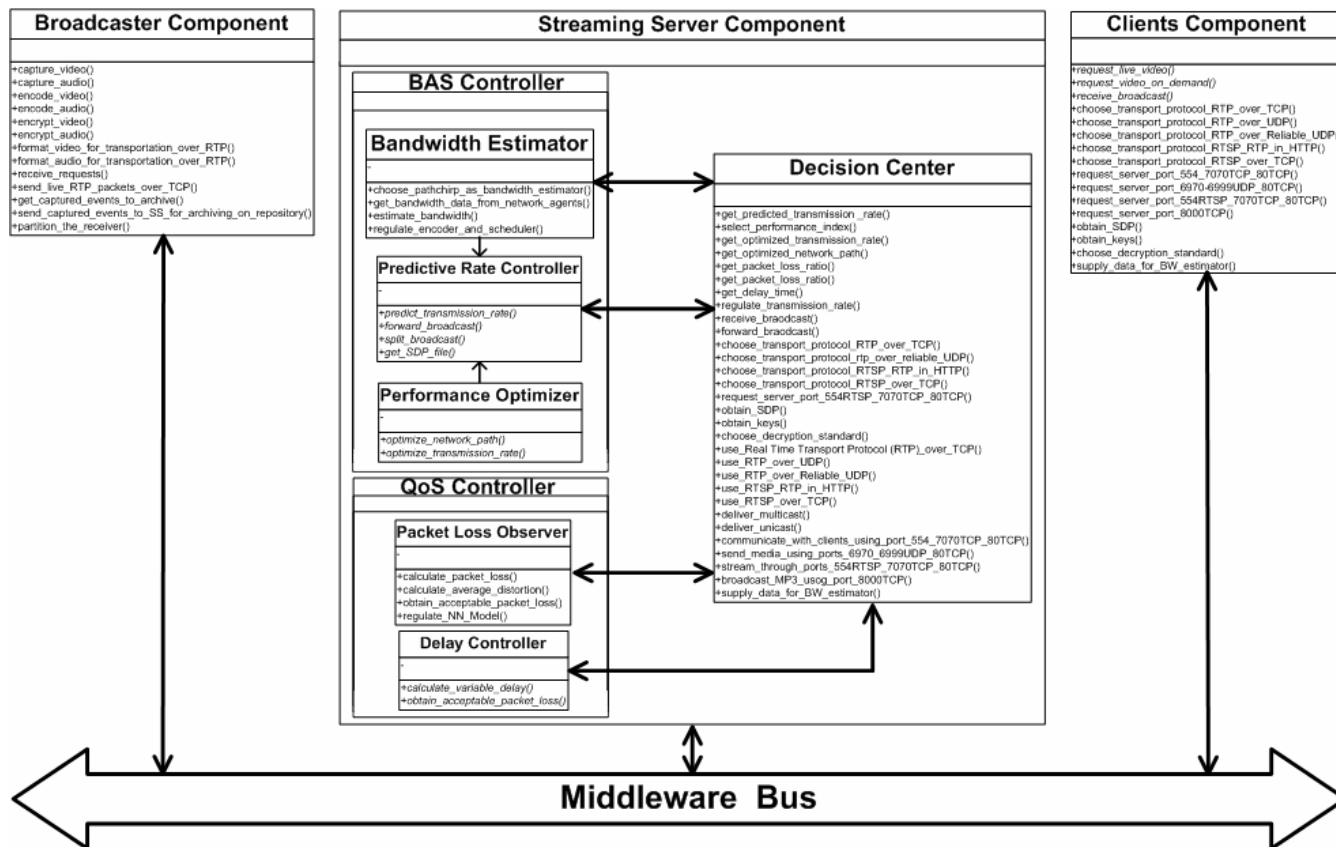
Broadcaster Component

+capture_video()
+capture_audio()
+encode_video()
+encode_audio()
+encrypt_video()
+encrypt_audio()
+format_video_for_transportation_over_RTP()
+format_audio_for_transportation_over_RTP()
+receive_requests()
+send_live_RTP_packets_over_TCP()
+get_captured_events_to_archive()
+send_captured_events_to_SS_for_archiving_on_repository()
+partition_the_receiver()

Streaming Server Component

BAS Controller

Bandwidth Estimator

-

+choose_pathchirp_as_bandwidth_estimator()
+get_bandwidth_data_from_network_agents()
+estimate_bandwidth()
+regulate_encoder_and_scheduler()

Predictive Rate Controller

-

+predict_transmission_rate()
+forward_broadcast()
+split_broadcast()
+get_SDP_file()

Performance Optimizer

-

+optimize_network_path()
+optimize_transmission_rate()

QoS Controller

Packet Loss Observer

-

+calculate_packet_loss()
+calculate_average_distortion()
+obtain_acceptable_packet_loss()
+regulate_NN_Model()

Delay Controller

-

+calculate_variable_delay()
+obtain_acceptable_packet_loss()

Decision Center

+get_predicted_transmission _rate()
+select_performance_index()
+get_optimized_transmission_rate()
+get_optimized_network_path()
+get_packet_loss_ratio()
+get_packet_loss_ratio()
+get_delay_time()
+regulate_transmission_rate()
+receive_braodcast()
+forward_braodcast()
+choose_transport_protocol_RTP_over_TCP()
+choose_transport_protocol_rtp_over_reliable_UDP()
+choose_transport_protocol_RTSP_RTP_in_HTTP()
+choose_transport_protocol_RTSP_over_TCP()
+request_server_port_554RTSP_7070TCP_80TCP()
+obtain_SDP()
+obtain_keys()
+choose_decryption_standard()
+use_Real Time Transport Protocol (RTP)_over_TCP()
+use_RTP_over_UDP()
+use_RTP_over_Reliable_UDP()
+use_RTSP_RTP_in_HTTP()
+use_RTSP_over_TCP()
+deliver_multicast()
+deliver_unicast()
+communicate_with_clients_using_port_554_7070TCP_80TCP()
+send_media_using_ports_6970_6999UDP_80TCP()
+stream_through_ports_554RTSP_7070TCP_80TCP()
+broadcast_MP3_usog_port_8000TCP()
+supply_data_for_BW_estimator()

Clients Component

+request_live_video()
+request_video_on_demand()
+receive_broadcast()
+choose_transport_protocol_RTP_over_TCP()
+choose_transport_protocol_RTP_over_UDP()
+choose_transport_protocol_RTP_over_Reliable_UDP()
+choose_transport_protocol_RTSP_RTP_in_HTTP()
+choose_transport_protocol_RTSP_over_TCP()
+request_server_port_554_7070TCP_80TCP()
+request_server_port_6970-6999UDP_80TCP()
+request_server_port_554RTSP_7070TCP_80TCP()
+request_server_port_8000TCP()
+obtain_SDP()
+obtain_keys()
+choose_decryption_standard()
+supply_data_for_BW_estimator()

Middleware Bus